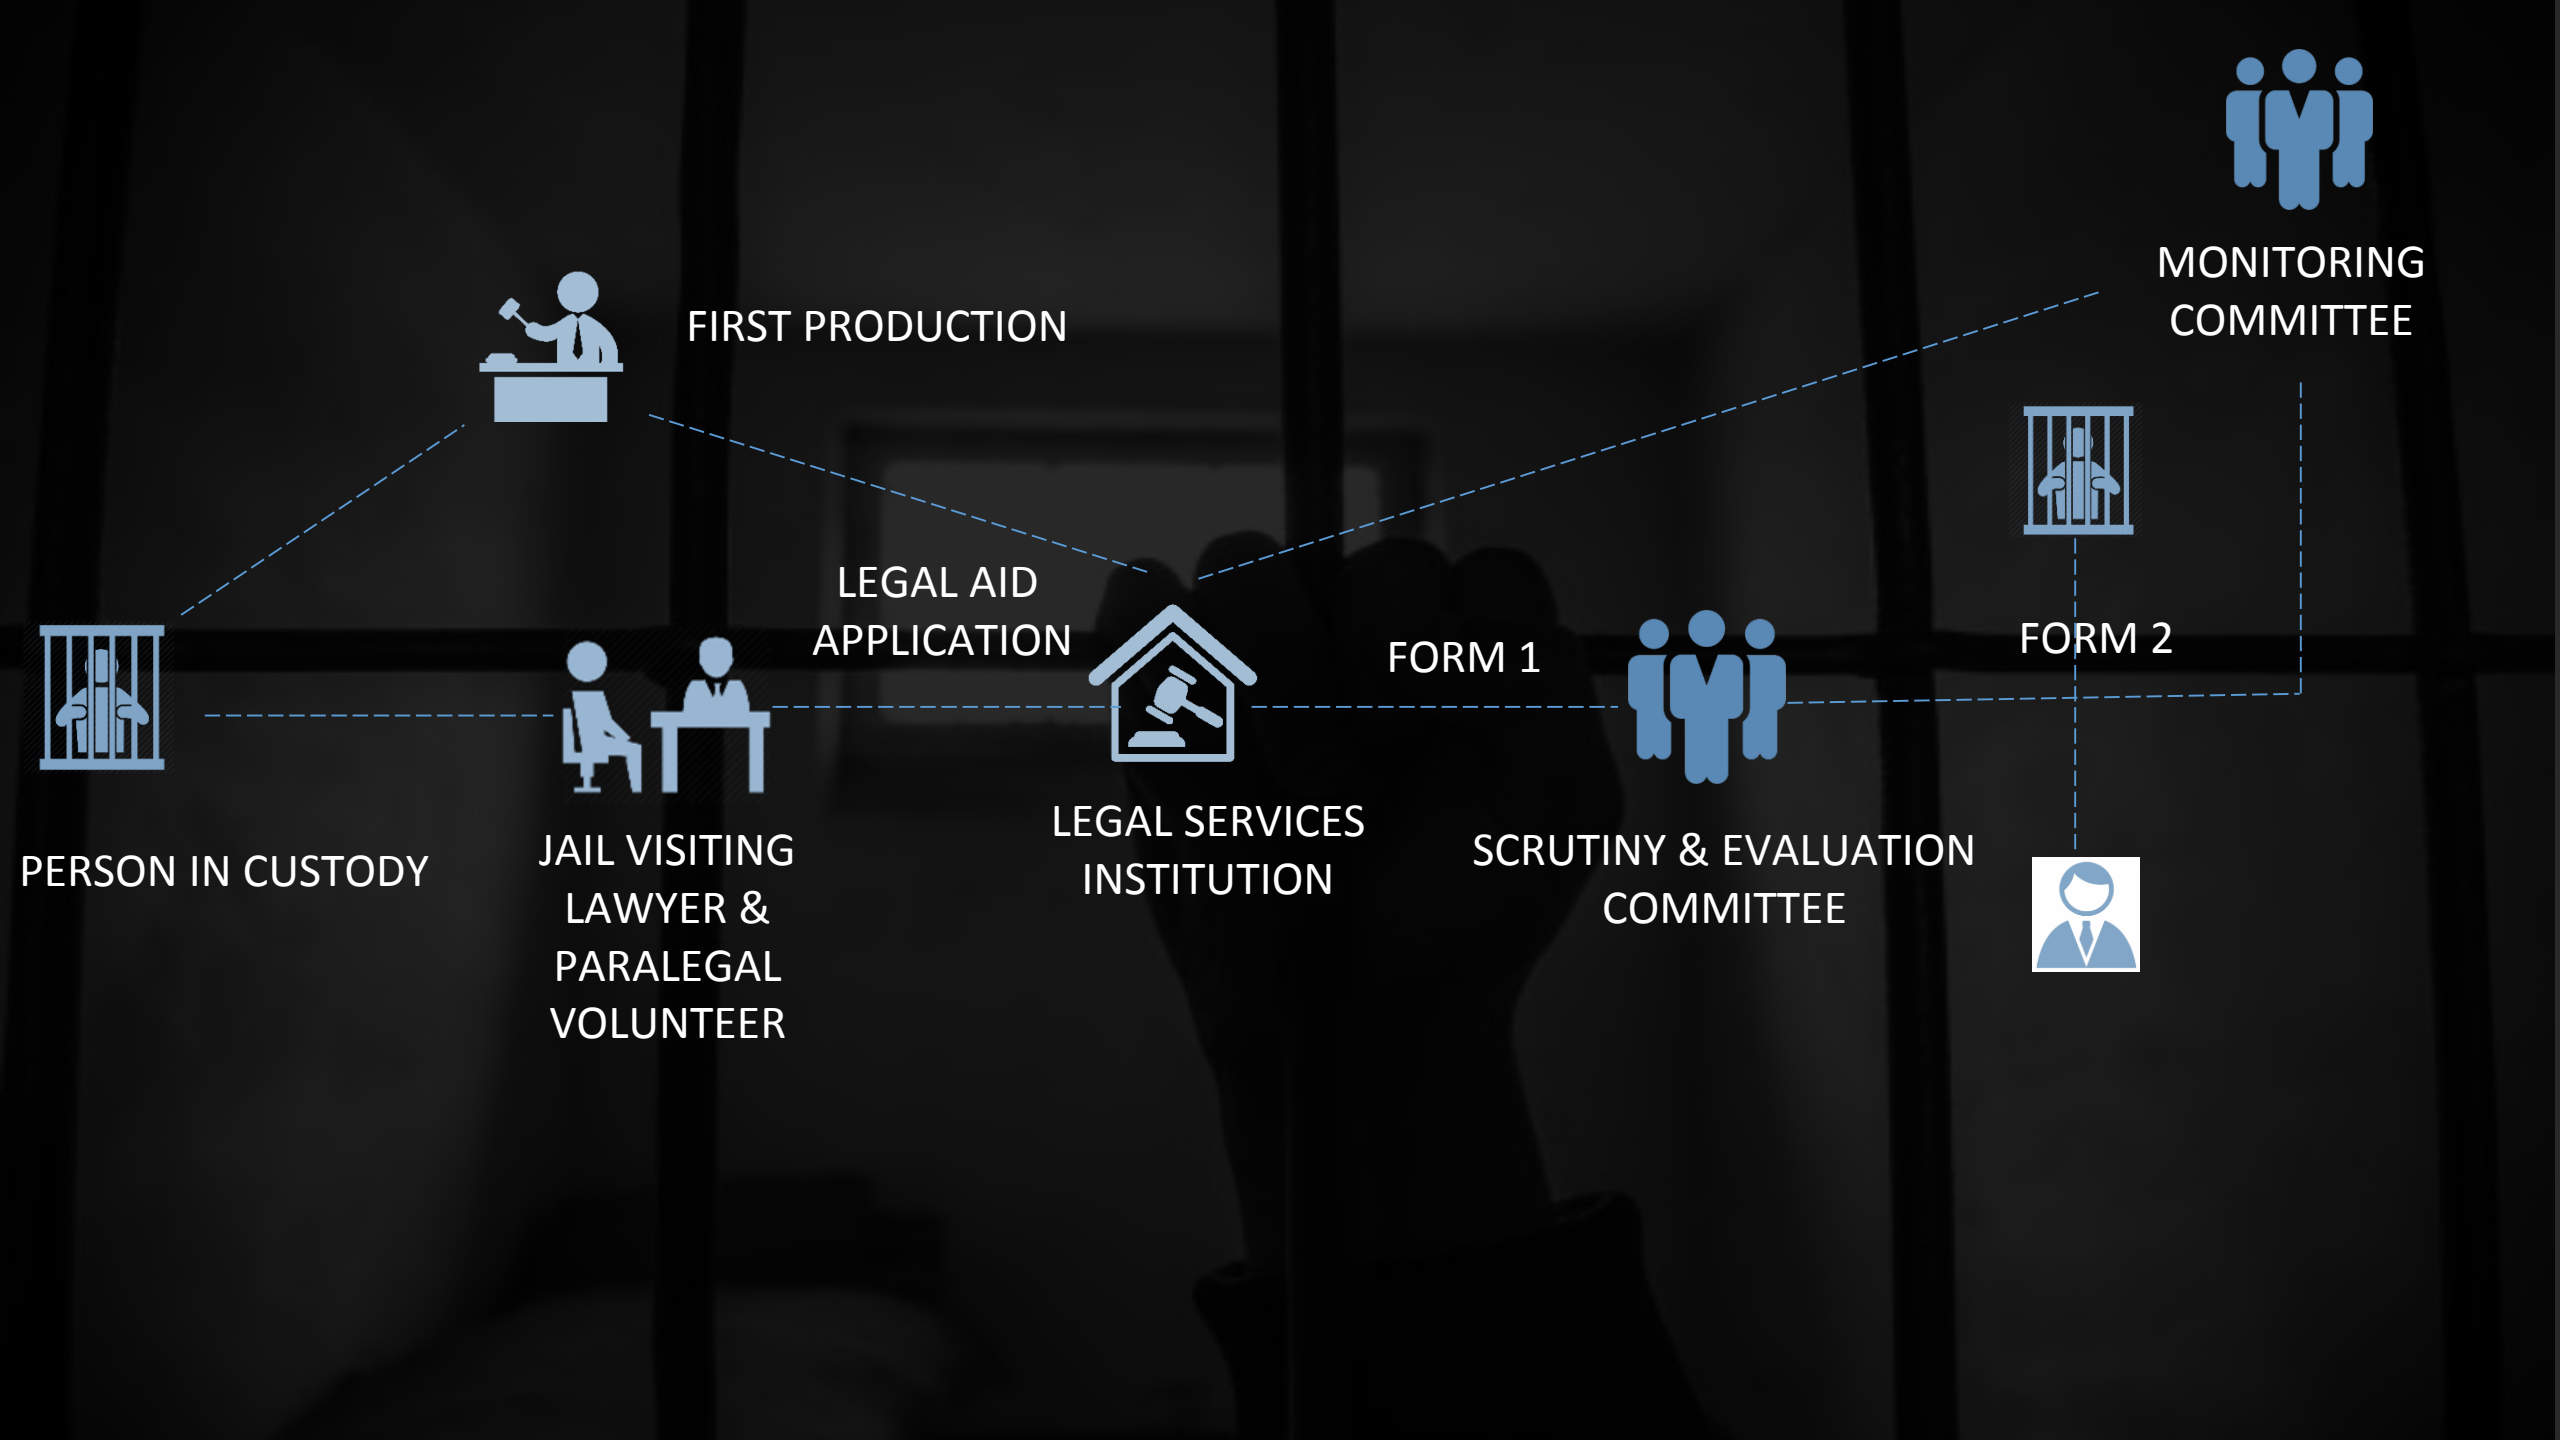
MONITORING COMMITTEE

FIRST PRODUCTION

LEGAL AID APPLICATION

FORM 1

FORM 2

PERSON IN CUSTODY

JAIL VISITING LAWYER & PARALEGAL VOLUNTEER

LEGAL SERVICES INSTITUTION

SCRUTINY & EVALUATION COMMITTEE